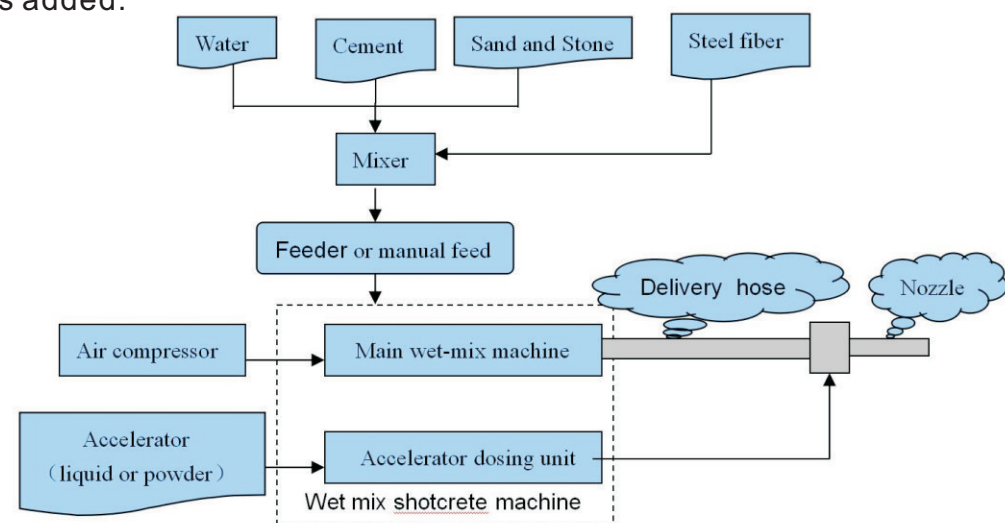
s added.

Water

Cement

Sand and Stone

Steel fiber

Mixer

Feeder or manual feed

Delivery hose

Nozzle

Air compressor

Main wet-mix machine

Accelerator
（liquid or powder）

Accelerator dosing unit

Wet mix shotcrete machine